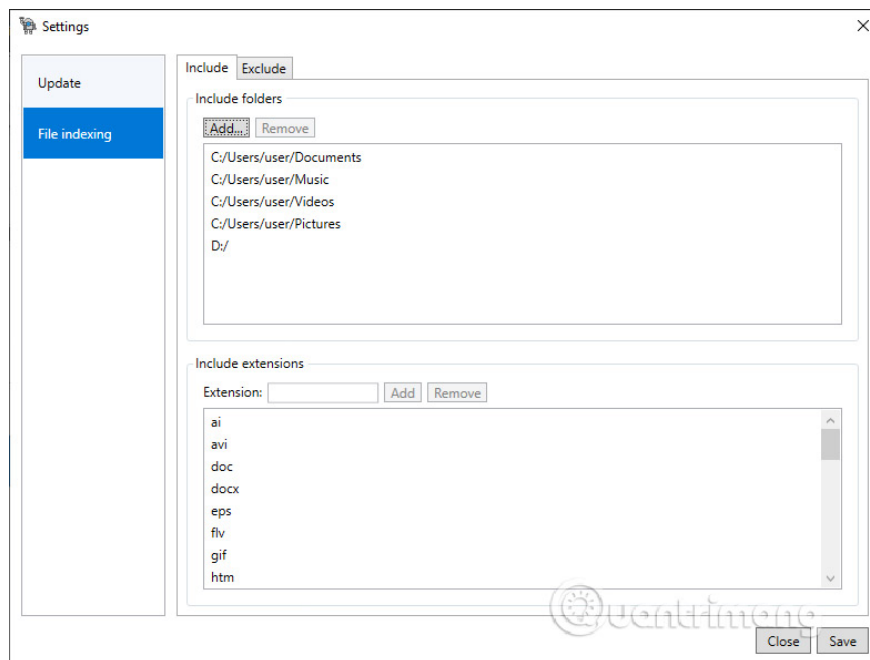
Settings

Update

File indexing

Include Exclude

Include folders

Add... Remove

C:/Users/user/Documents
C:/Users/user/Music
C:/Users/user/Videos
C:/Users/user/Pictures
D:/

Include extensions

Extension: Add Remove

ai
avi
doc
docx
eps
flv
gif
htm

Quantrimang

Close Save